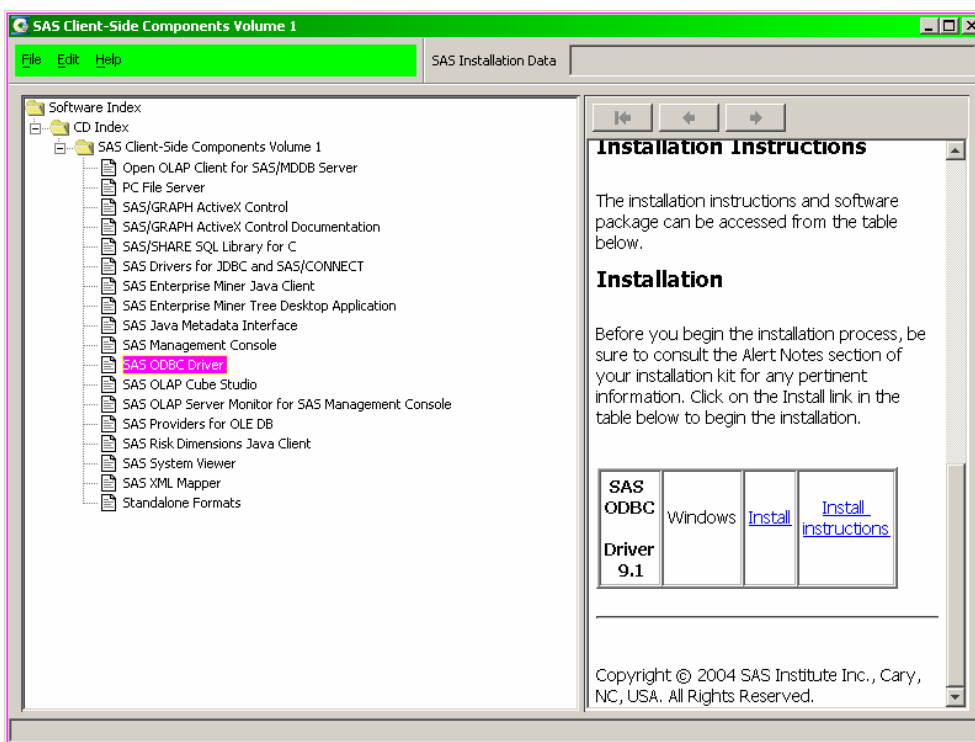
SAS Client-Side Components Volume 1

File Edit Help

SAS Installation Data

Software Index
CD Index
SAS Client-Side Components Volume 1
Open OLAP Client for SAS/MDDB Server
PC File Server
SAS/GRAPH ActiveX Control
SAS/GRAPH ActiveX Control Documentation
SAS/SHARE SQL Library for C
SAS Drivers for JDBC and SAS/CONNECT
SAS Enterprise Miner Java Client
SAS Enterprise Miner Tree Desktop Application
SAS Java Metadata Interface
SAS Management Console
SAS ODBC Driver
SAS OLAP Cube Studio
SAS OLAP Server Monitor for SAS Management Console
SAS Providers for OLE DB
SAS Risk Dimensions Java Client
SAS System Viewer
SAS XML Mapper
Standalone Formats

Installation Instructions

The installation instructions and software package can be accessed from the table below.

Installation

Before you begin the installation process, be sure to consult the Alert Notes section of your installation kit for any pertinent information. Click on the Install link in the table below to begin the installation.

| SAS ODBC Driver 9.1 | Windows | Install | Install instructions |
|---|---|---|---|

Copyright © 2004 SAS Institute Inc., Cary, NC, USA. All Rights Reserved.